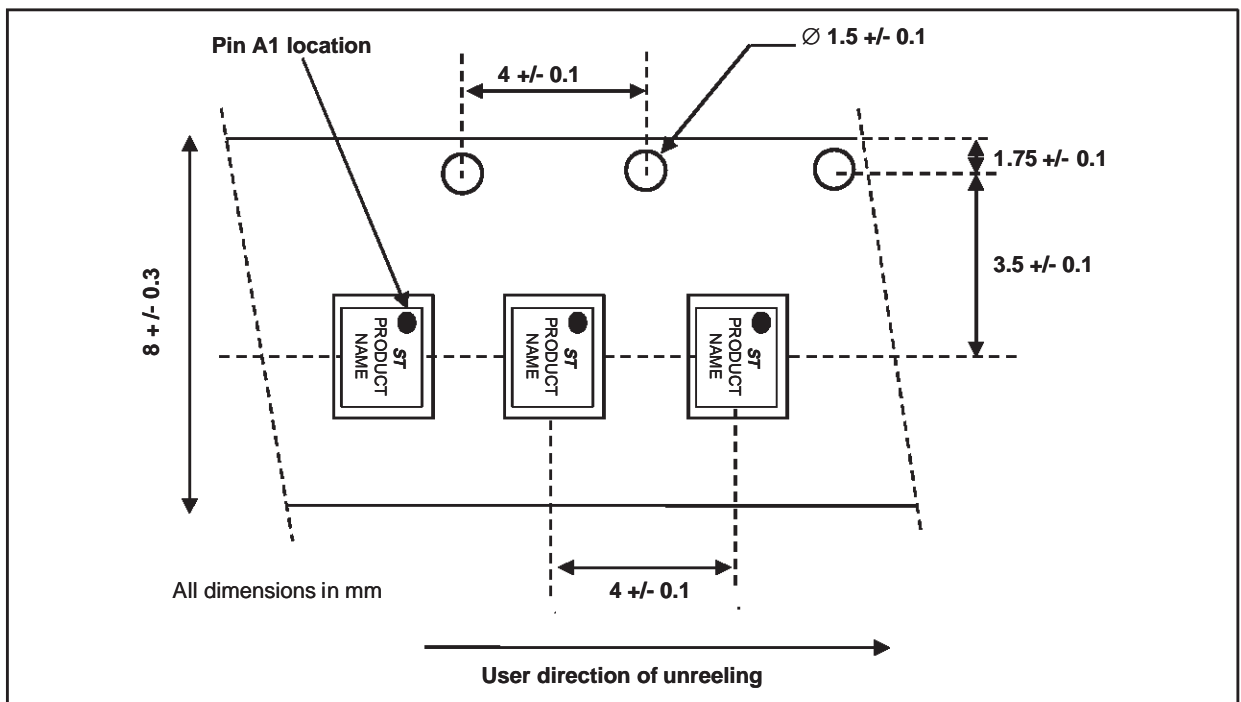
Pin A1 location

4 +/- 0.1

$\varnothing$ 1.5 +/- 0.1

1.75 +/- 0.1

3.5 +/- 0.1

8 +/- 0.3

ST
PRODUCT
NAME

ST
PRODUCT
NAME

ST
PRODUCT
NAME

All dimensions in mm

4 +/- 0.1

User direction of unreeling